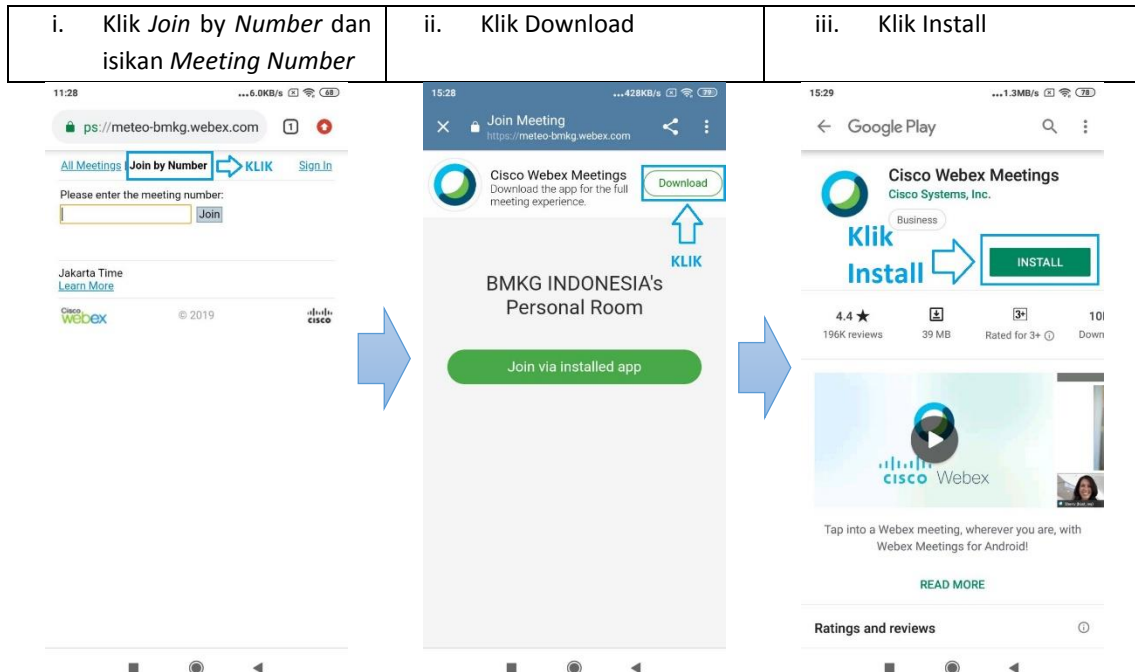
| i. Klik *Join* by *Number* dan isikan *Meeting Number* | ii. Klik Download | iii. Klik Install |
|---|---|---|

11:28 ...6.0KB/s 68

ps://meteo-bmkg.webex.com 1

All Meetings | Join by Number KLIK Sign In

Please enter the meeting number:

Join

Jakarta Time
Learn More

Cisco Webex © 2019 cisco

15:28 ...428KB/s 79

Join Meeting
https://meteo-bmkg.webex.com

Cisco Webex Meetings
Download the app for the full meeting experience.

Download

KLIK

BMKG INDONESIA's Personal Room

Join via installed app

15:29 ...1.3MB/s 78

Google Play

Cisco Webex Meetings
Cisco Systems, Inc.

Business

Klik Install

INSTALL

4.4 ★ 196K reviews

39 MB

3+ Rated for 3+

10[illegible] Down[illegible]

cisco Webex

Tap into a Webex meeting, wherever you are, with Webex Meetings for Android!

READ MORE

Ratings and reviews